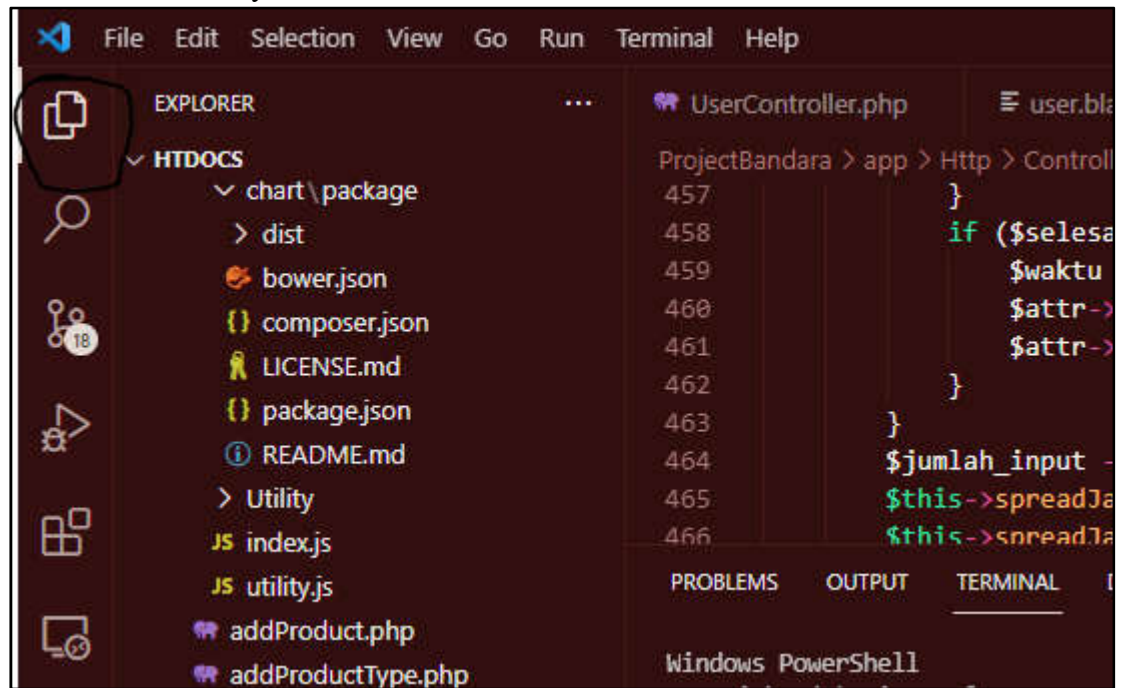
File Edit Selection View Go Run Terminal Help

18

EXPLORER ···

HTDOCS
chart \ package
dist
bower.json
composer.json
LICENSE.md
package.json
README.md
Utility
JS index.js
JS utility.js
addProduct.php
addProductType.php

UserController.php
user.bl

ProjectBandara > app > Http > Controll

457 }
458 if ($selesa
459 $waktu
460 $attr->
461 $attr->
462 }
463 }
464 $jumlah_input
465 $this->spreadJa
466 $this->spreadJa

PROBLEMS OUTPUT TERMINAL

Windows PowerShell